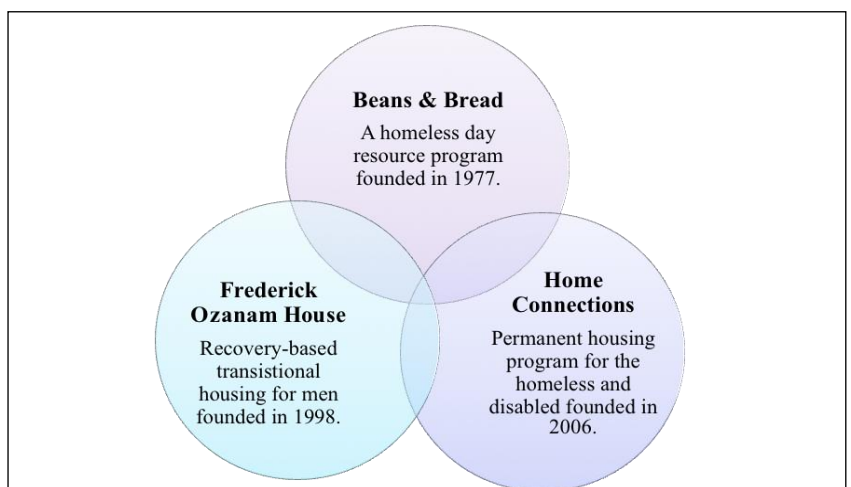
Beans & Bread

A homeless day resource program founded in 1977.

Frederick Ozanam House

Recovery-based transistional housing for men founded in 1998.

Home Connections

Permanent housing program for the homeless and disabled founded in 2006.